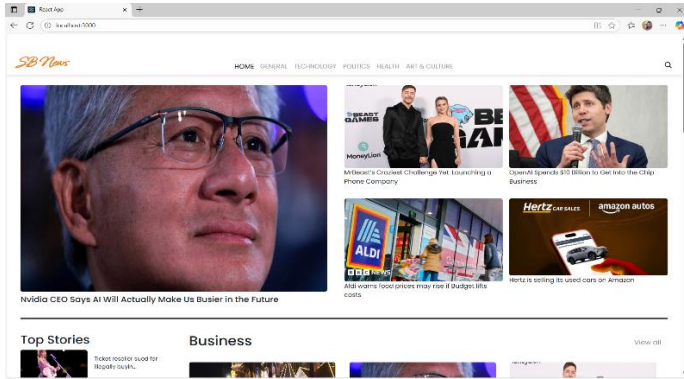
React App

localhost:3000

SB News

HOME GENERAL TECHNOLOGY POLITICS HEALTH ART & CULTURE

BEAST GAMES

MoneyLion

MrBeast's Craziest Challenge Yet: Launching a Phone Company

OpenAI Spends $10 Billion to Get Into the Chip Business

ALDI

BBC NEWS

Hertz CAR SALES amazon autos

Nvidia CEO Says AI Will Actually Make Us Busier in the Future

Aldi warns food prices may rise if Budget lifts costs

Hertz is selling its used cars on Amazon

Top Stories

Ticket reseller sued for illegally buyin...

Business

View all